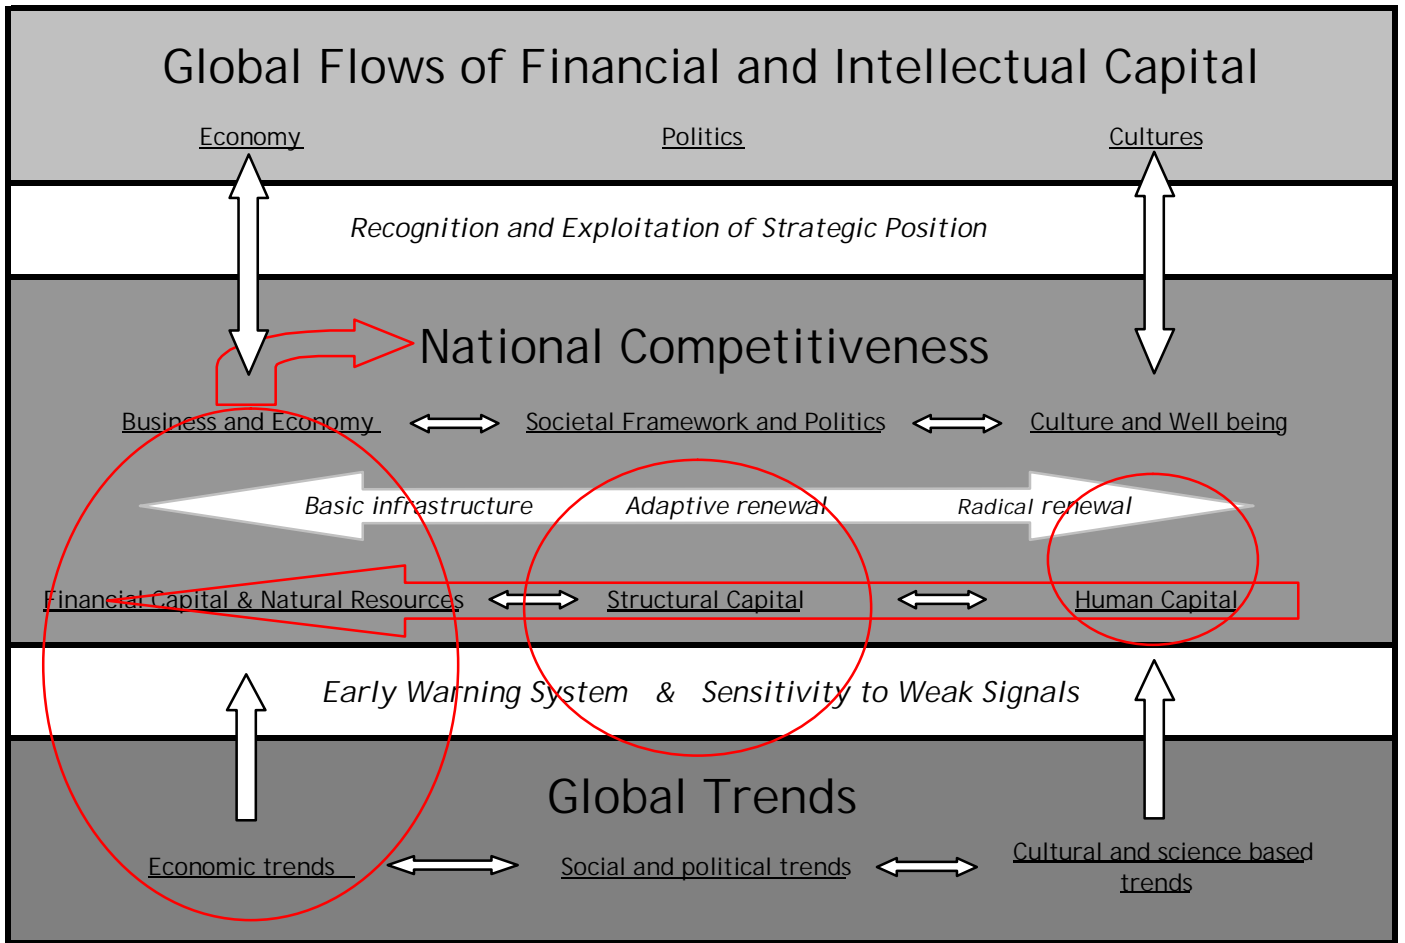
Global Flows of Financial and Intellectual Capital

Economy

Politics

Cultures

Recognition and Exploitation of Strategic Position

National Competitiveness

Business and Economy

Societal Framework and Politics

Culture and Well being

Basic infrastructure

Adaptive renewal

Radical renewal

Financial Capital & Natural Resources

Structural Capital

Human Capital

Early Warning System & Sensitivity to Weak Signals

Global Trends

Economic trends

Social and political trends

Cultural and science based trends